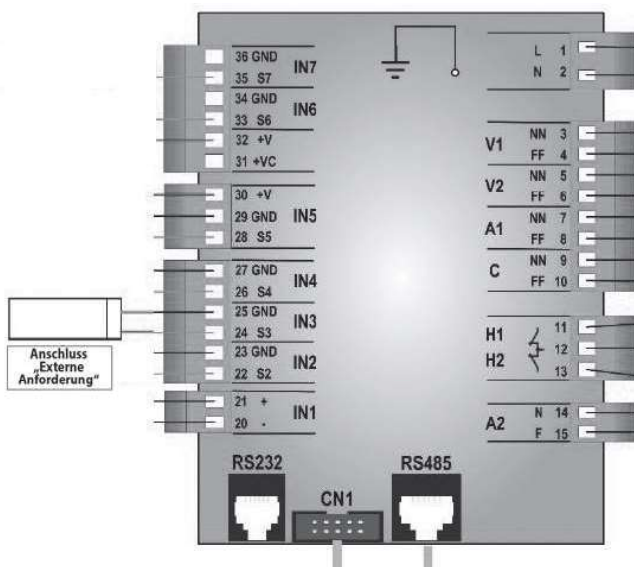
36 GND
35 S7
IN7
34 GND
33 S6
IN6
32 +V
31 +VC
30 +V
29 GND
28 S5
IN5
27 GND
26 S4
IN4
25 GND
24 S3
IN3
23 GND
22 S2
IN2
21 +
20 -
IN1

Anschluss „Externe Anforderung"

L 1
N 2
V1
NN 3
FF 4
V2
NN 5
FF 6
A1
NN 7
FF 8
C
NN 9
FF 10
H1
H2
11
12
13
A2
N 14
F 15

RS232
CN1
RS485